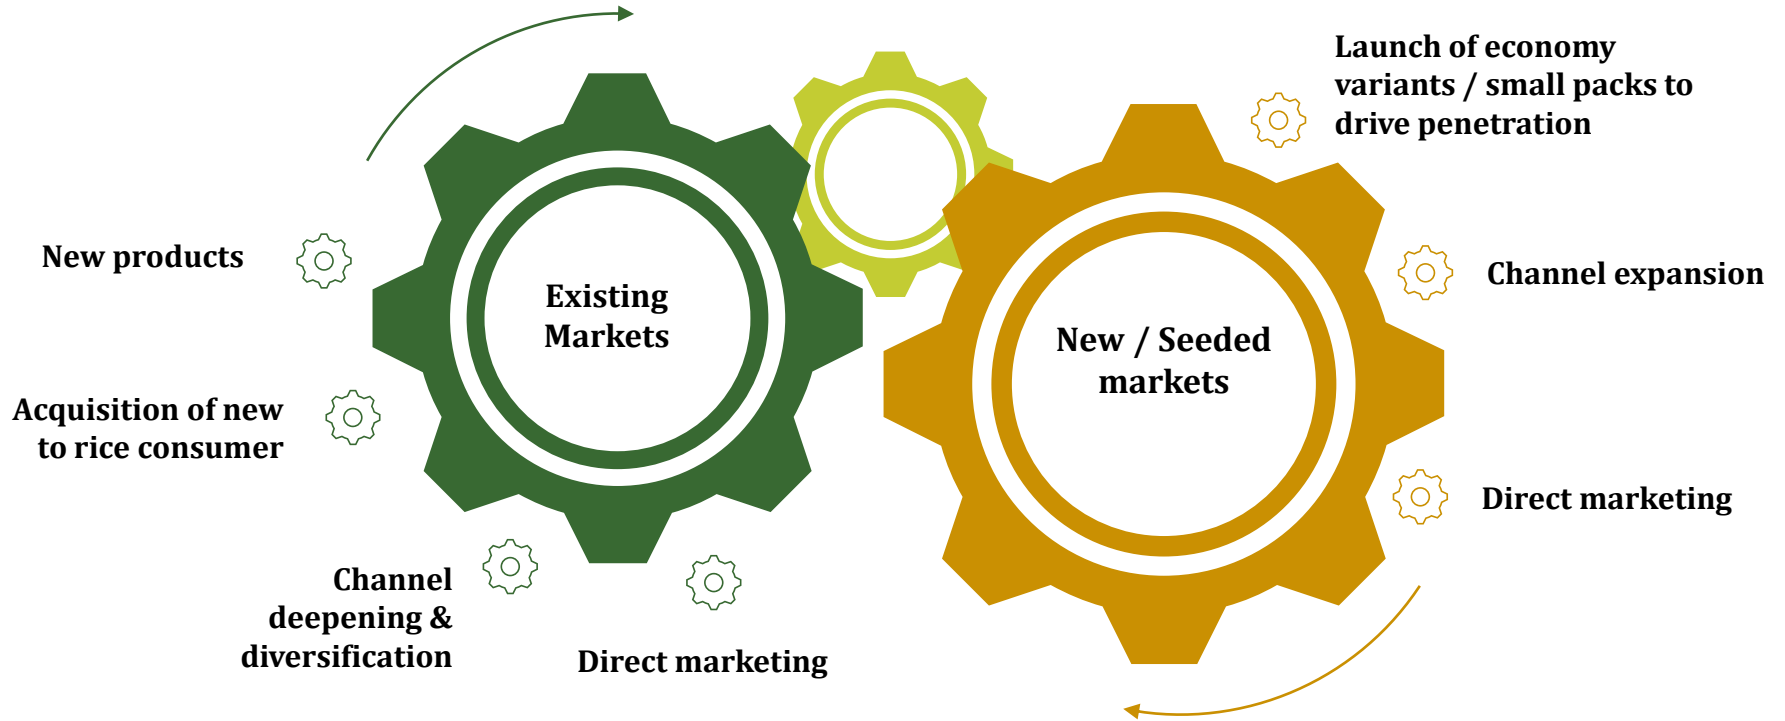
Launch of economy variants / small packs to drive penetration

New products

Existing Markets

New / Seeded markets

Channel expansion

Acquisition of new to rice consumer

Direct marketing

Channel deepening & diversification

Direct marketing